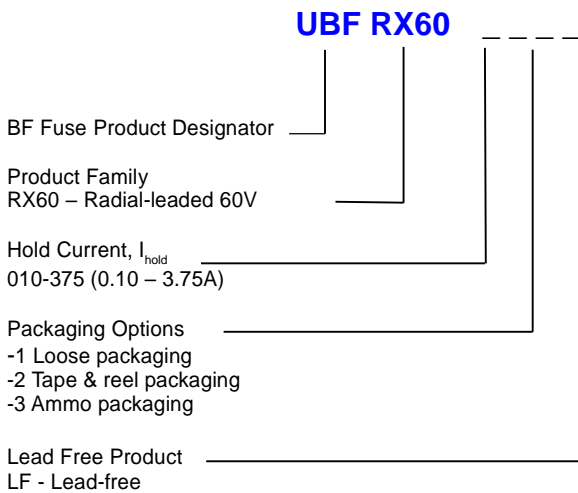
UBF RX60 _ _ _ _

BF Fuse Product Designator

Product Family
RX60 – Radial-leaded 60V

Hold Current, $I_{hold}$
010-375 (0.10 – 3.75A)

Packaging Options
-1 Loose packaging
-2 Tape & reel packaging
-3 Ammo packaging

Lead Free Product
LF - Lead-free